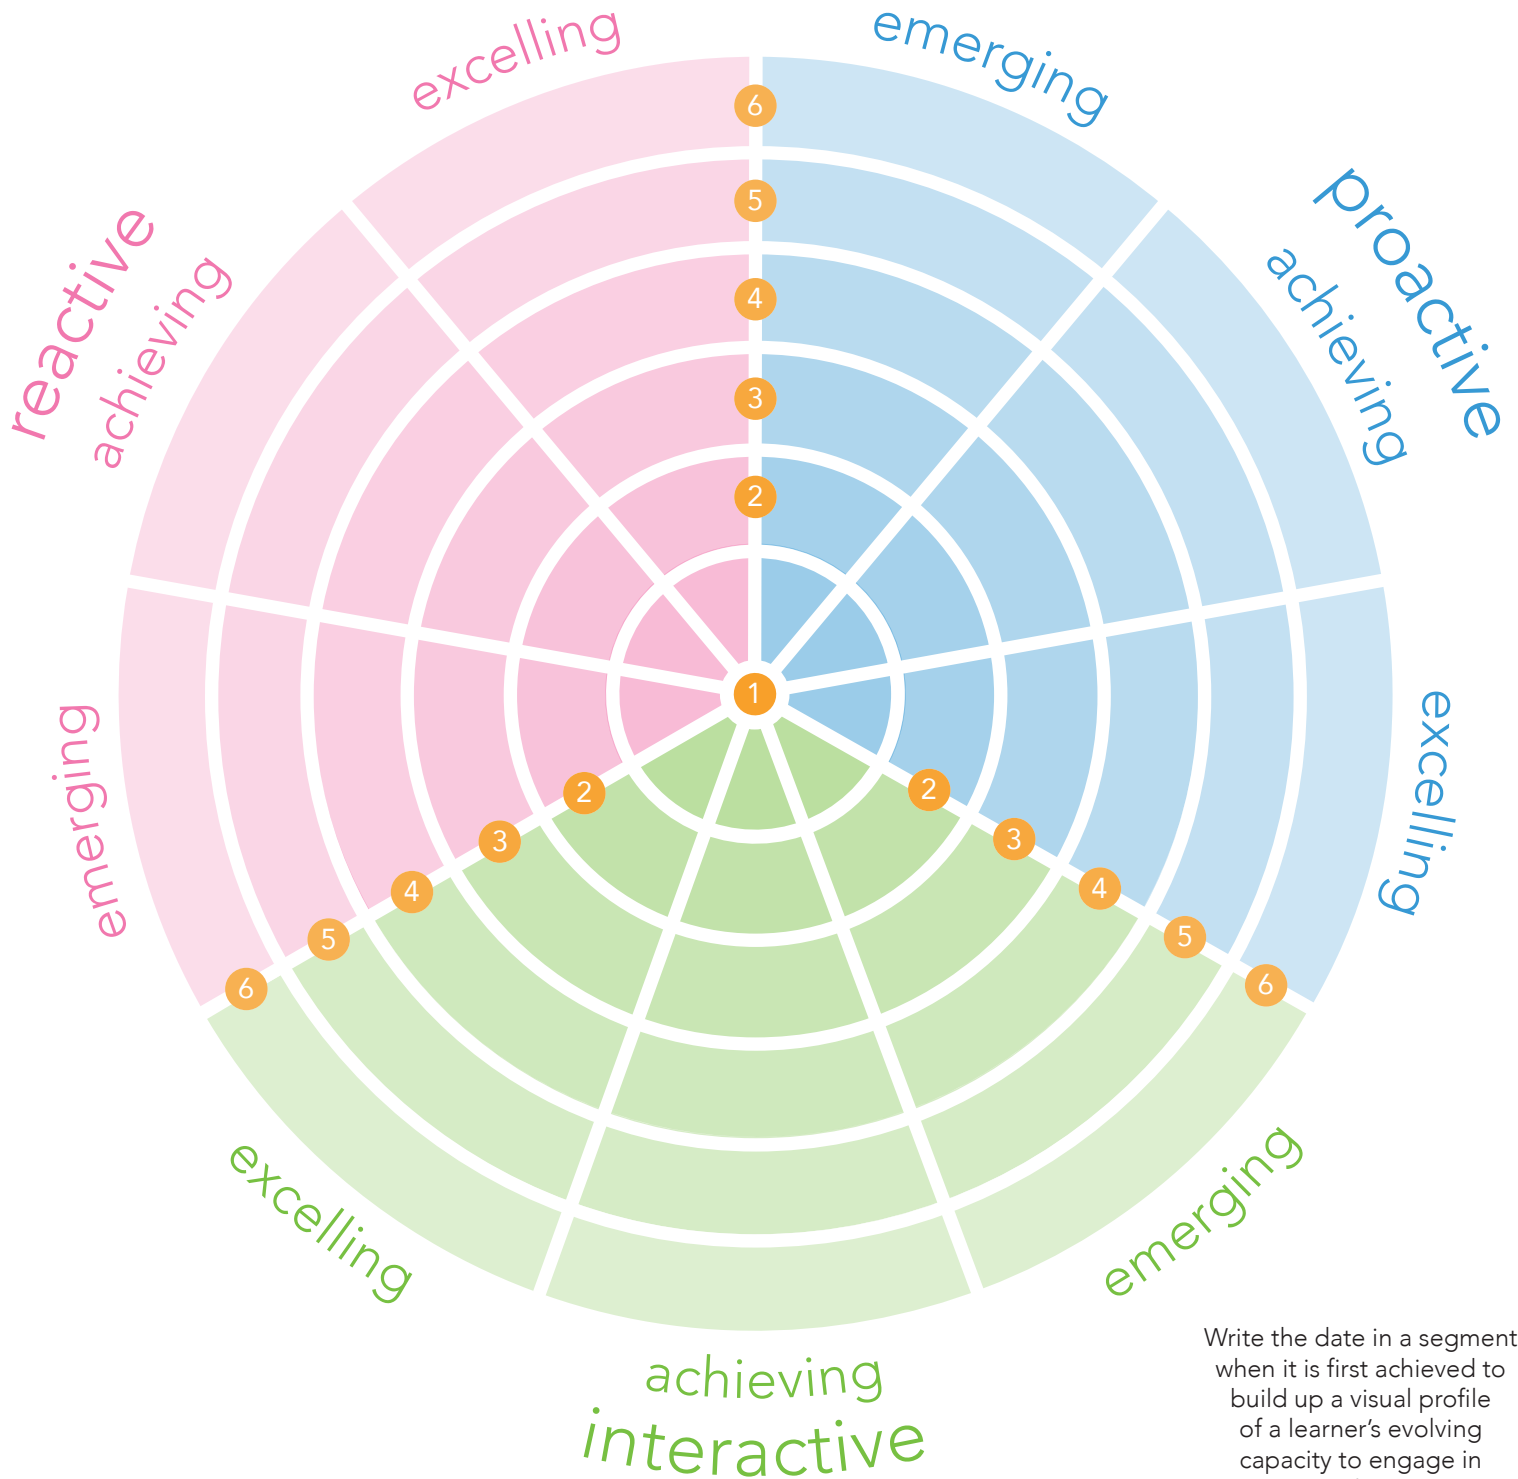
excelling
emerging
proactive
achieving
reactive
achieving
6
5
4
3
2
1
excelling
emerging
2
3
4
5
6
2
3
4
5
6
excelling
emerging
achieving
interactive

Write the date in a segment when it is first achieved to build up a visual profile of a learner's evolving capacity to engage in